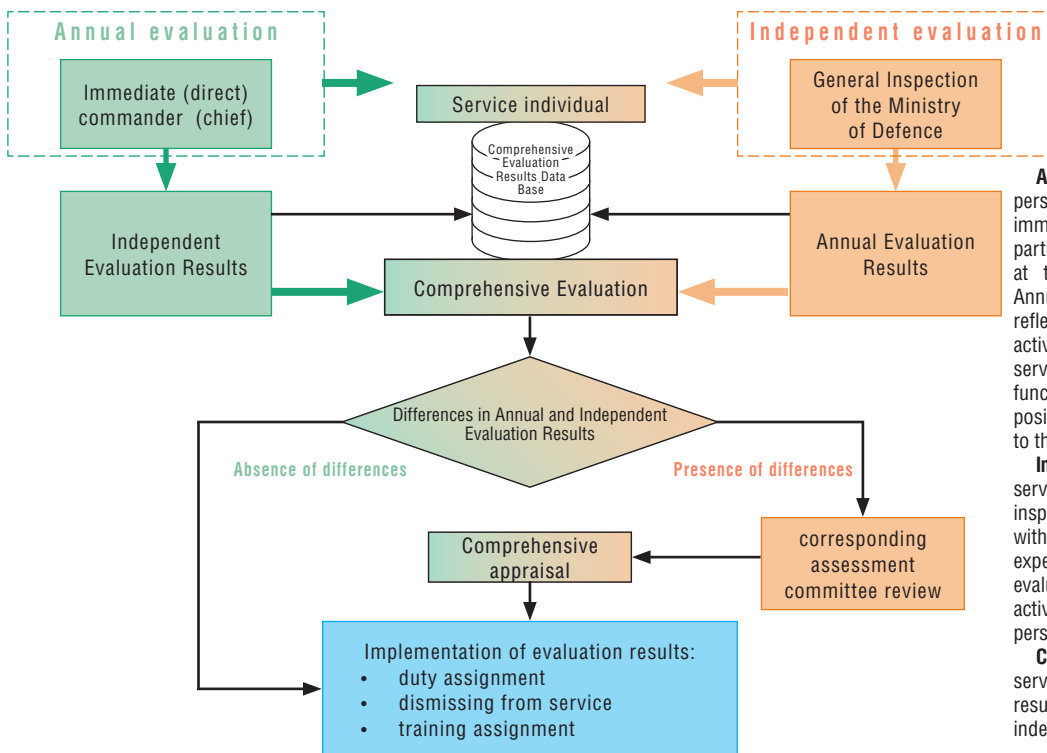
Annual evaluation

Immediate (direct) commander (chief)

Independent Evaluation Results

Independent evaluation

General Inspection of the Ministry of Defence

Annual Evaluation Results

Service individual

Comprehensive Evaluation Results Data Base

Comprehensive Evaluation

Differences in Annual and Independent Evaluation Results

Absence of differences

Presence of differences

corresponding assessment committee review

Comprehensive appraisal

Implementation of evaluation results:
• duty assignment
• dismissing from service
• training assignment

A
pers
imm
part
at t
Annu
refle
activ
serv
func
posi
to th
In
serv
insp
with
expe
evalu
activ
pers
C
serv
resu
inde